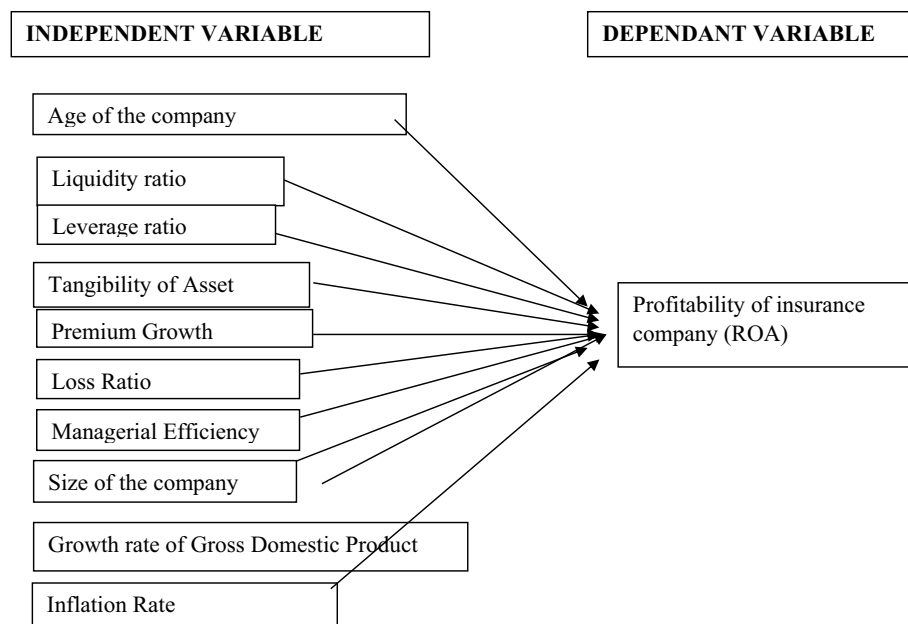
INDEPENDENT VARIABLE

DEPENDANT VARIABLE

Age of the company

Liquidity ratio

Leverage ratio

Tangibility of Asset

Premium Growth

Loss Ratio

Managerial Efficiency

Size of the company

Growth rate of Gross Domestic Product

Inflation Rate

Profitability of insurance company (ROA)